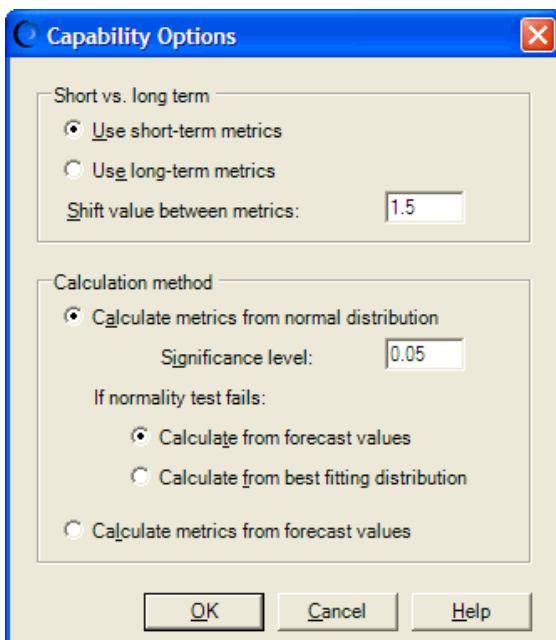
Capability Options

Short vs. long term

Use short-term metrics

Use long-term metrics

Shift value between metrics: 1.5

Calculation method

Calculate metrics from normal distribution

Significance level: 0.05

If normality test fails:

Calculate from forecast values

Calculate from best fitting distribution

Calculate metrics from forecast values

OK Cancel Help